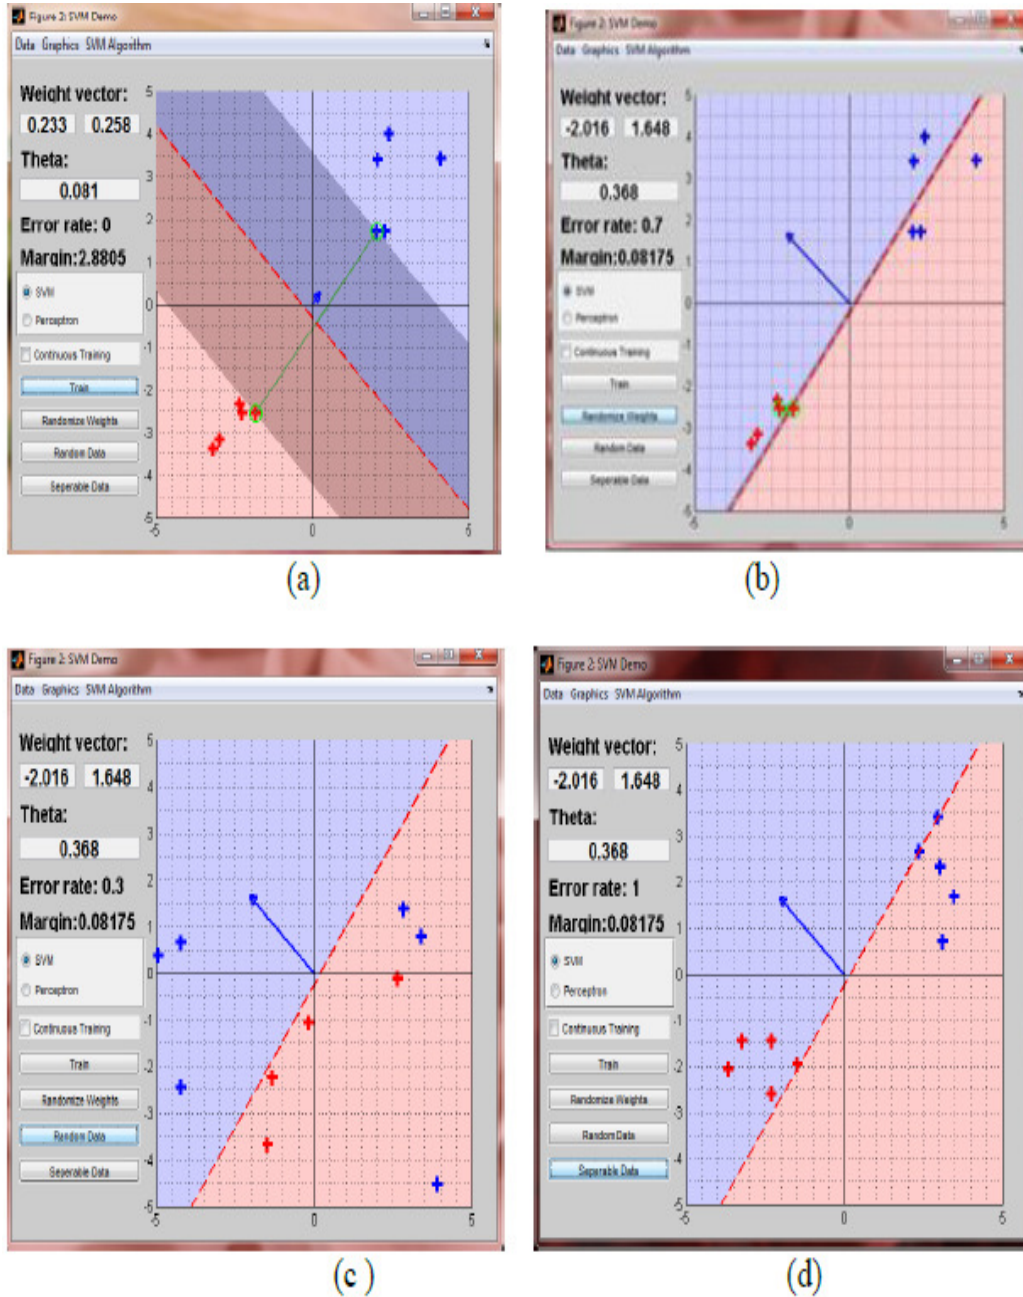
Figure 2: SVM Demo
Data Graphics SVM Algorithm
Weight vector:
0.233 0.258
Theta:
0.081
Error rate: 0
Margin:2.8805
SVM
Perceptron
Continuous Training
Train
Randomize Weights
Random Data
Seperable Data
5 4 3 2 1 0 -1 -2 -3 -4 -5
-5 0 5
(a)

Figure 2: SVM Demo
Data Graphics SVM Algorithm
Weight vector:
-2.016 1.648
Theta:
0.368
Error rate: 0.7
Margin:0.08175
SVM
Perceptron
Continuous Training
Train
Randomize Weights
Random Data
Seperable Data
5 4 3 2 1 0 -1 -2 -3 -4 -5
-5 0 5
(b)

Figure 2: SVM Demo
Data Graphics SVM Algorithm
Weight vector:
-2.016 1.648
Theta:
0.368
Error rate: 0.3
Margin:0.08175
SVM
Perceptron
Continuous Training
Train
Randomize Weights
Random Data
Seperable Data
5 4 3 2 1 0 -1 -2 -3 -4 -5
-5 0 5
(c)

Figure 2: SVM Demo
Data Graphics SVM Algorithm
Weight vector:
-2.016 1.648
Theta:
0.368
Error rate: 1
Margin:0.08175
SVM
Perceptron
Continuous Training
Train
Randomize Weights
Random Data
Seperable Data
5 4 3 2 1 0 -1 -2 -3 -4 -5
-5 0 5
(d)